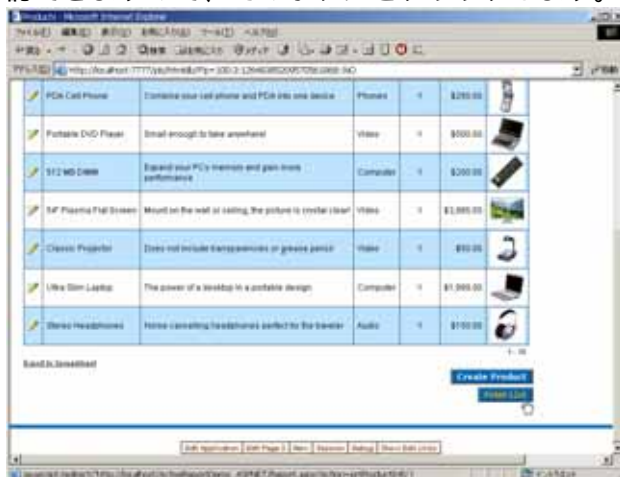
Products - Microsoft Internet Explorer

| | PDA Cell Phone | Combine your cell phone and PDA into one device | Phones | 1 | \$250.00 | |
|---|---|---|---|---|---|---|
| | Portable DVD Player | Small enough to take anywhere! | Video | 1 | \$500.00 | |
| | 512 MB DIMM | Expand your PC's memory and gain more performance | Computer | 1 | \$200.00 | |
| | 54" Plasma Flat Screen | Mount on the wall or ceiling, the picture is crystal clear! | Video | 1 | \$3,000.00 | |
| | Classic Projector | Does not include transparencies or grease pencil | Video | 1 | \$50.00 | |
| | Ultra Slim Laptop | The power of a desktop in a portable design | Computer | 1 | \$1,000.00 | |
| | Stereo Headphones | Noise canceling headphones perfect for the traveler | Audio | 1 | \$150.00 | |

1 - 16

Export to Spreadsheet

Create Product

Printer List

Edit Application | Edit Page 3 | New | Session | Debug | Show Edit Links

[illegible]